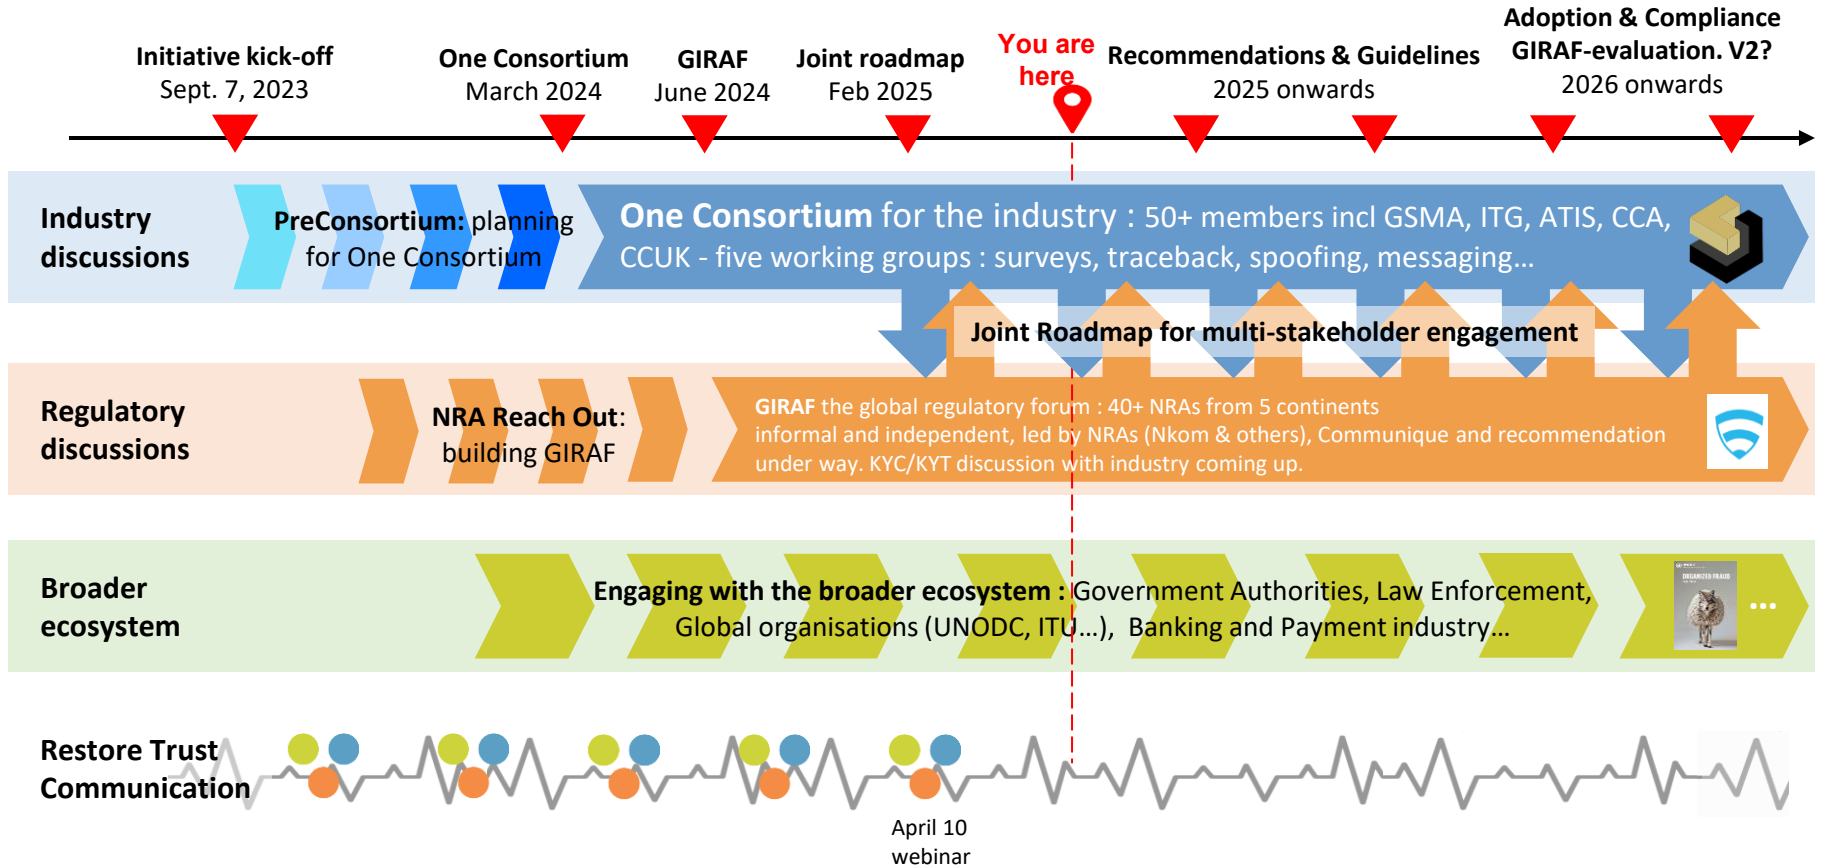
Initiative kick-off
Sept. 7, 2023

One Consortium
March 2024

GIRAF
June 2024

Joint roadmap
Feb 2025

You are here

Recommendations & Guidelines
2025 onwards

Adoption & Compliance
GIRAF-evaluation. V2?
2026 onwards

Industry discussions

PreConsortium: planning for One Consortium

One Consortium for the industry : 50+ members incl GSMA, ITG, ATIS, CCA, CCUK - five working groups : surveys, traceback, spoofing, messaging...

Joint Roadmap for multi-stakeholder engagement

Regulatory discussions

NRA Reach Out: building GIRAF

GIRAF the global regulatory forum : 40+ NRAs from 5 continents
informal and independent, led by NRAs (Nkom & others), Communique and recommendation under way. KYC/KYT discussion with industry coming up.

Broader ecosystem

Engaging with the broader ecosystem : Government Authorities, Law Enforcement, Global organisations (UNODC, ITU...), Banking and Payment industry...

ORGANIZED FRAUD

...

Restore Trust Communication

April 10
webinar